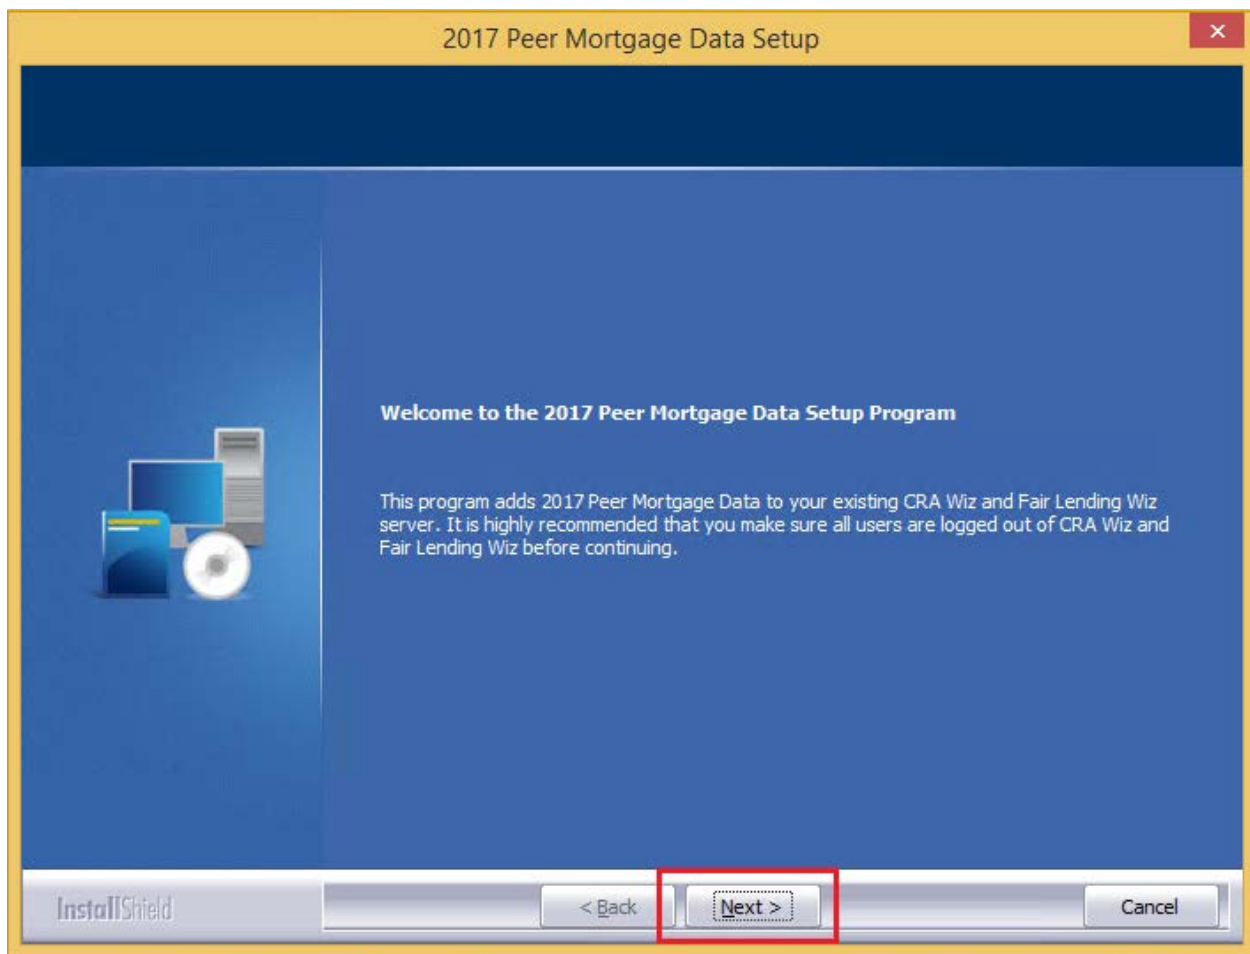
2017 Peer Mortgage Data Setup

×

Welcome to the 2017 Peer Mortgage Data Setup Program

This program adds 2017 Peer Mortgage Data to your existing CRA Wiz and Fair Lending Wiz server. It is highly recommended that you make sure all users are logged out of CRA Wiz and Fair Lending Wiz before continuing.

InstallShield

< Back

Next >

Cancel